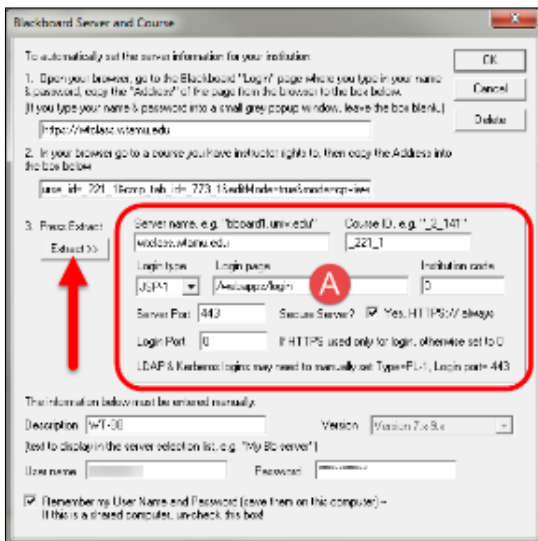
Blackboard Server and Course

To automatically set the server information for your institution:

1. Open your browser, go to the Blackboard "Login" page where you type in your name & password, copy the "Address" of the page from the browser to the box below. (If you type your name & password into a small grey popup window, leave the box blank.)

https://wtclass.wtamu.edu

2. In your browser go to a course you have instructor rights to, then copy the Address into the box below

urse_id=_221_1&nav_tab_id=_773_1&editMode=true&mode=cp-iew

3. Press Extract

Extract >>

Server name, e.g. "bboard1.univ.edu"

wtclass.wtamu.edu

Course ID, e.g. "_3_141"

_221_1

Login type

JSP-1

Login page

/webapps/login

Institution code

0

A

Server Port

443

Secure Server?

Yes, HTTPS:// always

Login Port

0

If HTTPS used only for login, otherwise set to 0

LDAP & Kerberos logins may need to manually set Type=PL-1, Login port=443

The information below must be entered manually.

Description

WT-38

Version

Version 7.x 8.x

(text to display in the server selection list, e.g. "My Bb server")

User name

Password

Remember my User Name and Password (save them on this computer) -
If this is a shared computer, un-check this box

OK

Cancel

Delete